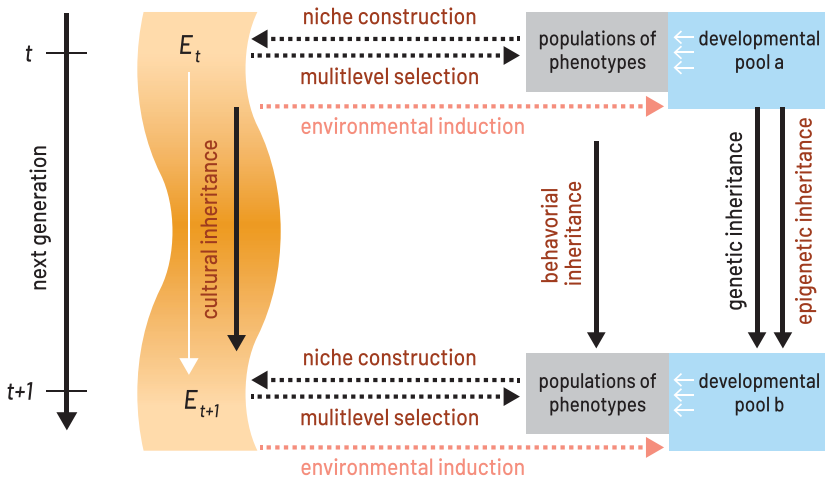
$t$

next generation

$t+1$

$E_t$

cultural inheritance

$E_{t+1}$

niche construction

mulitlevel selection

environmental induction

populations of phenotypes

developmental pool a

behavorial inheritance

genetic inheritance

epigenetic inheritance

niche construction

mulitlevel selection

environmental induction

populations of phenotypes

developmental pool b